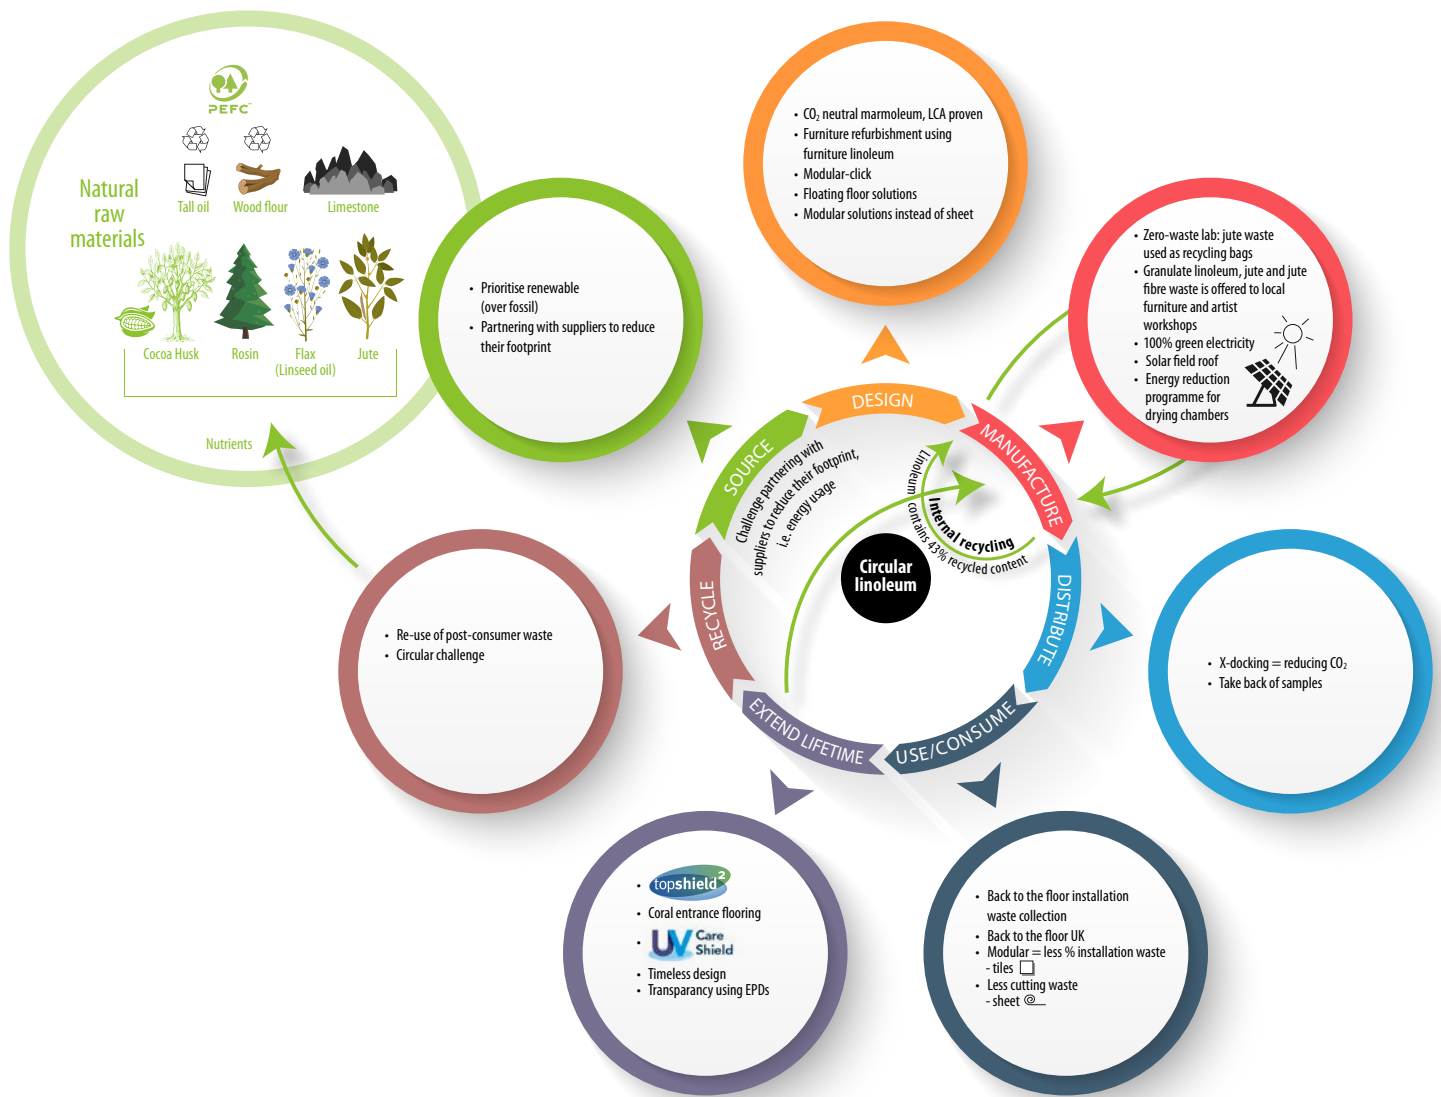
PEFC

Natural raw materials

Tall oil
Wood flour
Limestone
Cocoa Husk
Rosin
Flax (Linseed oil)
Jute

Nutrients

- Prioritise renewable (over fossil)
- Partnering with suppliers to reduce their footprint

- $CO_2$ neutral marmoleum, LCA proven
- Furniture refurbishment using furniture linoleum
- Modular-click
- Floating floor solutions
- Modular solutions instead of sheet

- Zero-waste lab: jute waste used as recycling bags
- Granulate linoleum, jute and jute fibre waste is offered to local furniture and artist workshops
- 100% green electricity
- Solar field roof
- Energy reduction programme for drying chambers

DESIGN
MANUFACTURE
DISTRIBUTE
USE/CONSUME
EXTEND LIFETIME
RECYCLE
SOURCE

Challenge partnering with suppliers to reduce their footprint, i.e. energy usage

Linoleum contains 43% recycled content

Internal recycling

Circular linoleum

- X-docking = reducing $CO_2$
- Take back of samples

- Re-use of post-consumer waste
- Circular challenge

- topshield 2
- Coral entrance flooring
- UV Care Shield
- Timeless design
- Transparancy using EPDs

- Back to the floor installation waste collection
- Back to the floor UK
- Modular = less % installation waste - tiles
- Less cutting waste - sheet